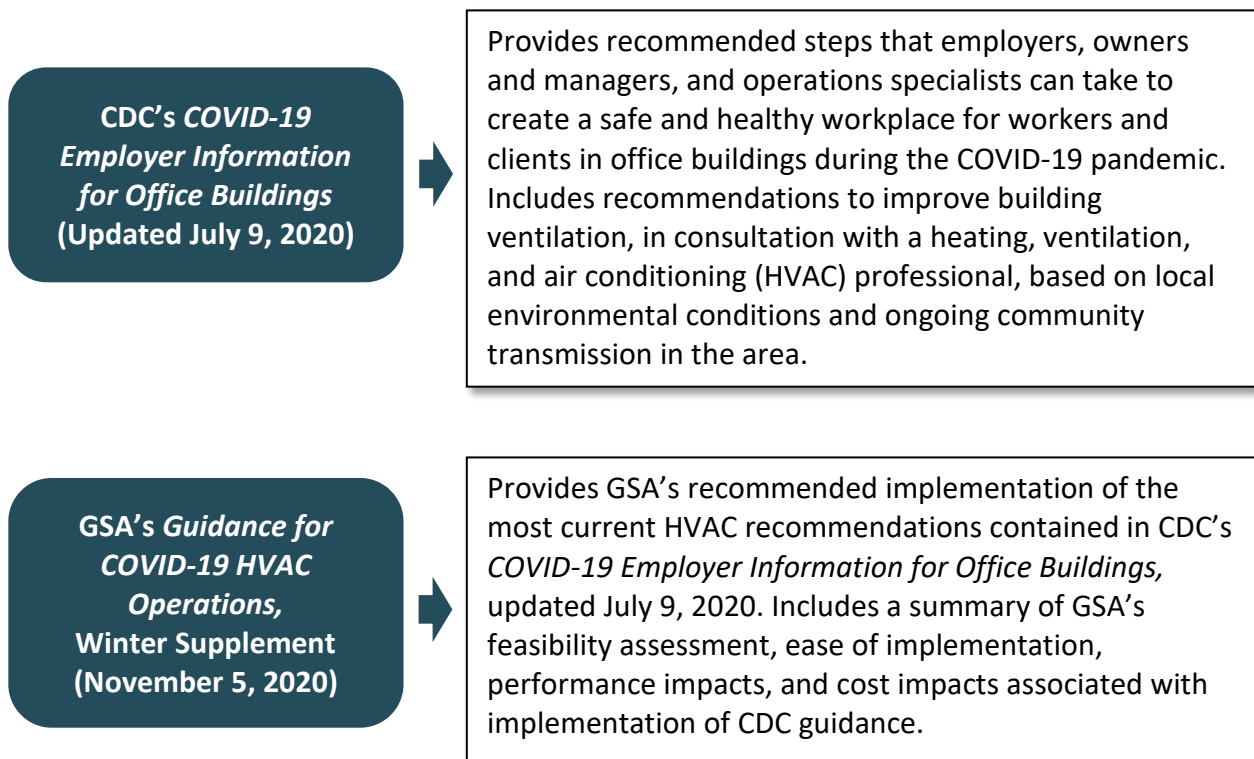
CDC's *COVID-19 Employer Information for Office Buildings* (Updated July 9, 2020)

Provides recommended steps that employers, owners and managers, and operations specialists can take to create a safe and healthy workplace for workers and clients in office buildings during the COVID-19 pandemic. Includes recommendations to improve building ventilation, in consultation with a heating, ventilation, and air conditioning (HVAC) professional, based on local environmental conditions and ongoing community transmission in the area.

GSA's *Guidance for COVID-19 HVAC Operations,* Winter Supplement (November 5, 2020)

Provides GSA's recommended implementation of the most current HVAC recommendations contained in CDC's *COVID-19 Employer Information for Office Buildings,* updated July 9, 2020. Includes a summary of GSA's feasibility assessment, ease of implementation, performance impacts, and cost impacts associated with implementation of CDC guidance.